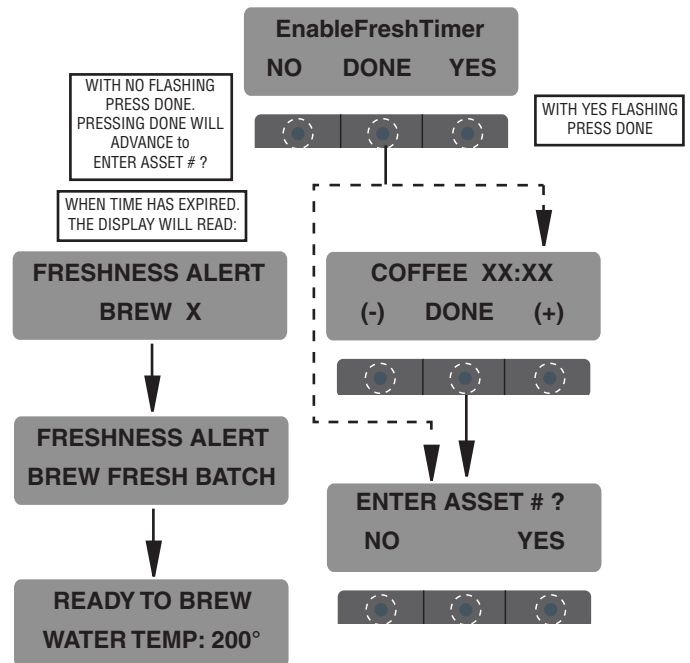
EnableFreshTimer
NO DONE YES

WITH NO FLASHING PRESS DONE. PRESSING DONE WILL ADVANCE to ENTER ASSET # ?

WITH YES FLASHING PRESS DONE

WHEN TIME HAS EXPIRED. THE DISPLAY WILL READ:

FRESHNESS ALERT
BREW X

COFFEE XX:XX
(-) DONE (+)

FRESHNESS ALERT
BREW FRESH BATCH

ENTER ASSET # ?
NO YES

READY TO BREW
WATER TEMP: 200°